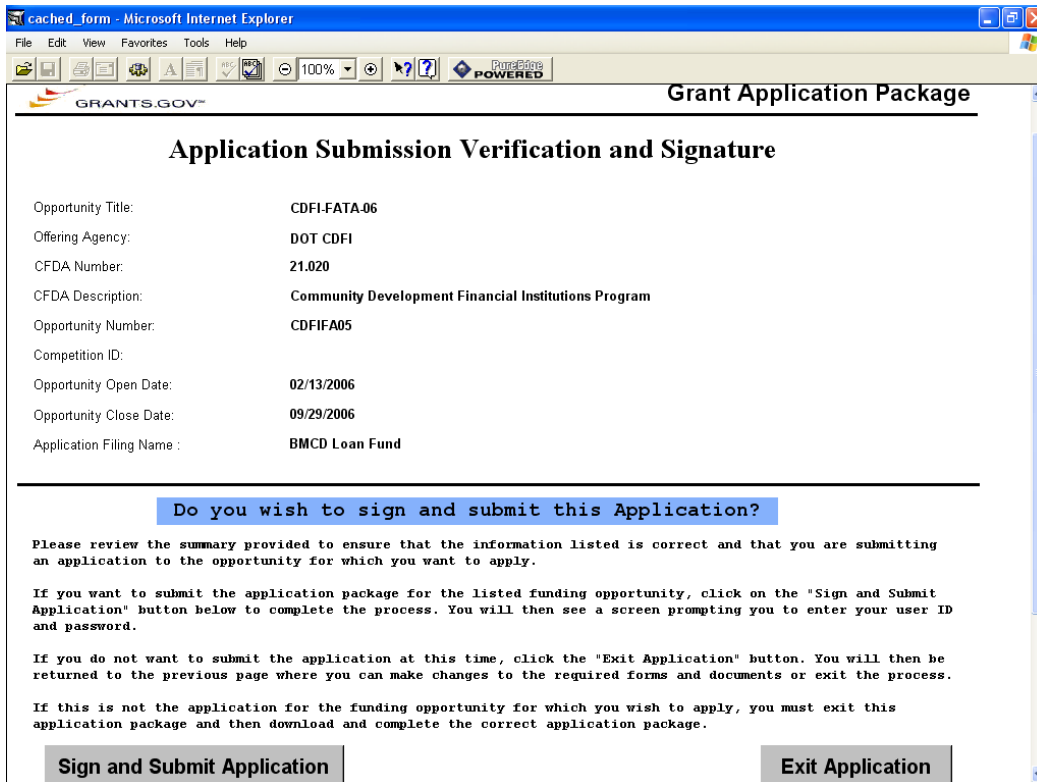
cached_form - Microsoft Internet Explorer

File Edit View Favorites Tools Help

100%

PureEdge POWERED

GRANTS.GOV

Grant Application Package

Application Submission Verification and Signature

| | |
|---|---|
| Opportunity Title: | CDFI-FATA-06 |
| Offering Agency: | DOT CDFI |
| CFDA Number: | 21.020 |
| CFDA Description: | Community Development Financial Institutions Program |
| Opportunity Number: | CDFIFA05 |
| Competition ID: | |
| Opportunity Open Date: | 02/13/2006 |
| Opportunity Close Date: | 09/29/2006 |
| Application Filing Name : | BMCD Loan Fund |

Do you wish to sign and submit this Application?

Please review the summary provided to ensure that the information listed is correct and that you are submitting an application to the opportunity for which you want to apply.

If you want to submit the application package for the listed funding opportunity, click on the "Sign and Submit Application" button below to complete the process. You will then see a screen prompting you to enter your user ID and password.

If you do not want to submit the application at this time, click the "Exit Application" button. You will then be returned to the previous page where you can make changes to the required forms and documents or exit the process.

If this is not the application for the funding opportunity for which you wish to apply, you must exit this application package and then download and complete the correct application package.

Sign and Submit Application

Exit Application